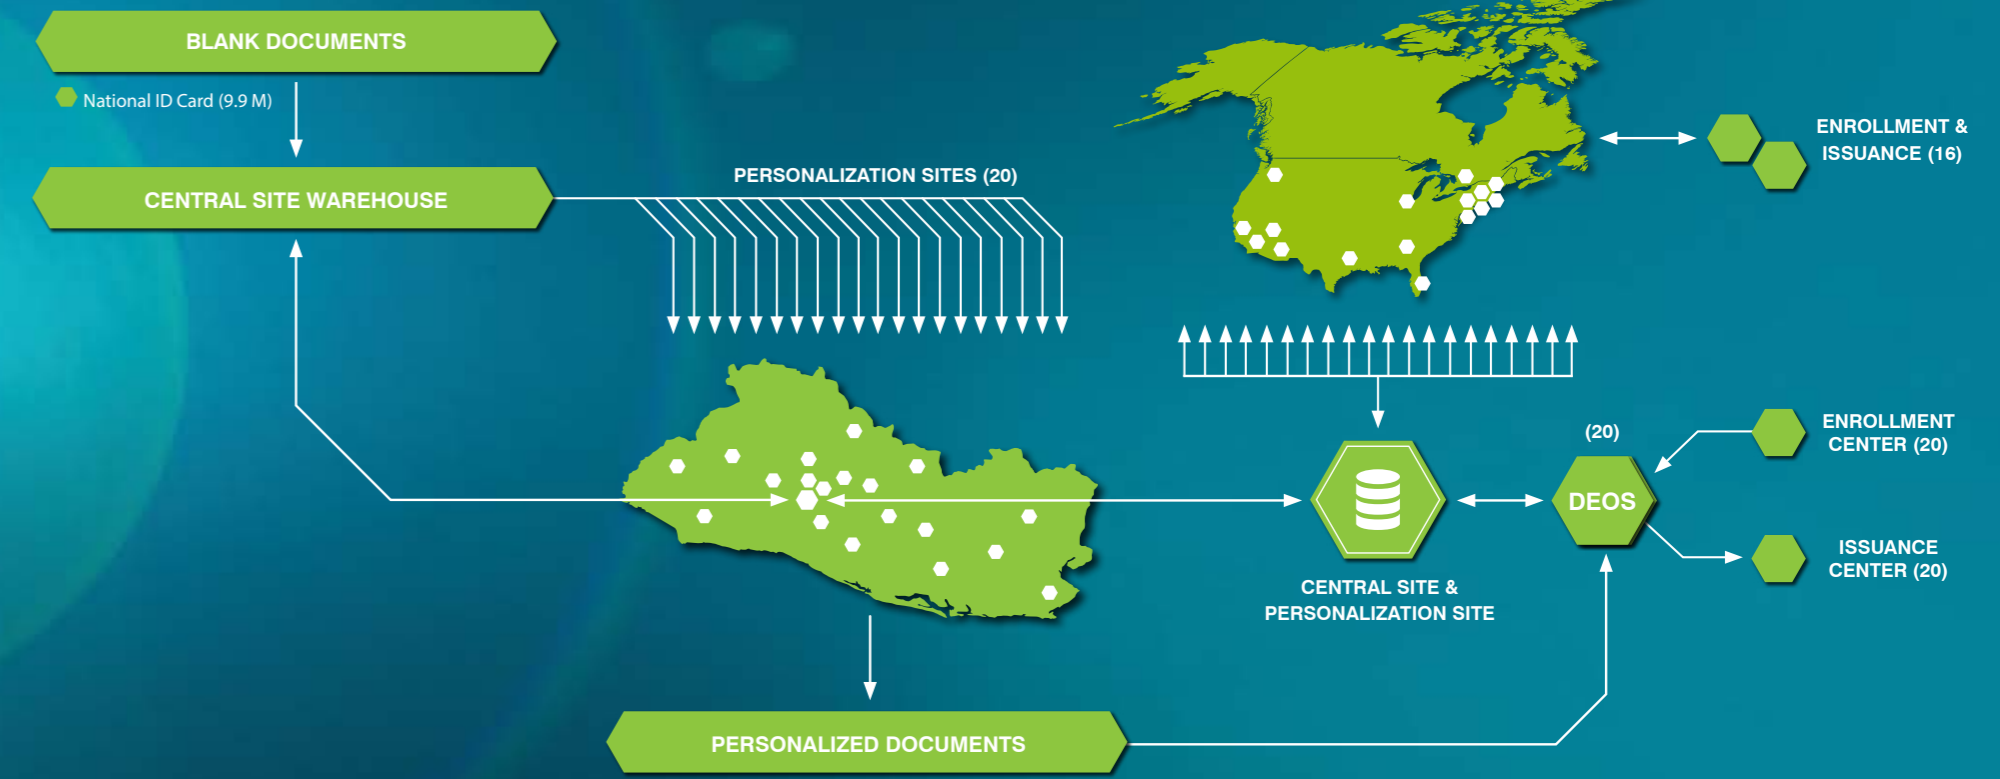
BLANK DOCUMENTS

National ID Card (9.9 M)

CENTRAL SITE WAREHOUSE

PERSONALIZATION SITES (20)

ENROLLMENT & ISSUANCE (16)

(20)

ENROLLMENT CENTER (20)

DEOS

ISSUANCE CENTER (20)

CENTRAL SITE & PERSONALIZATION SITE

PERSONALIZED DOCUMENTS